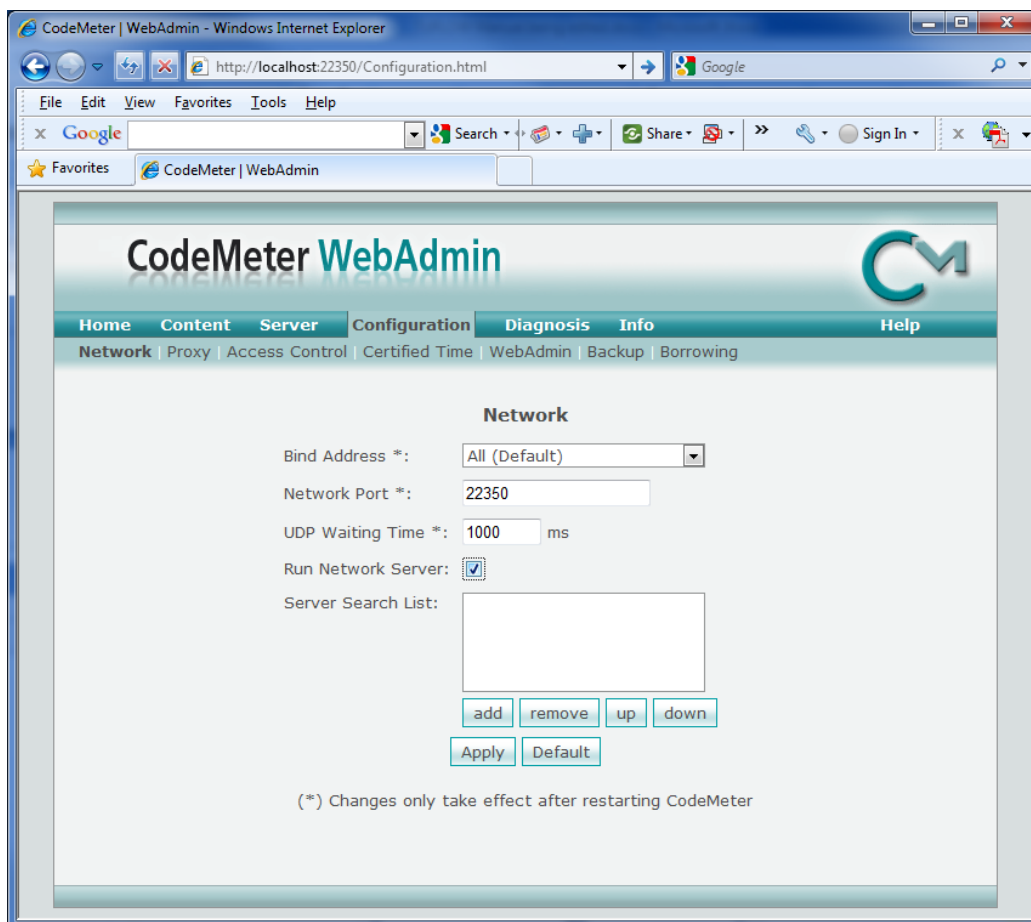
CodeMeter | WebAdmin - Windows Internet Explorer

http://localhost:22350/Configuration.html

Google

File Edit View Favorites Tools Help

x Google Search Share » Sign In x

Favorites CodeMeter | WebAdmin

CodeMeter WebAdmin

CM

Home Content Server Configuration Diagnosis Info Help

Network | Proxy | Access Control | Certified Time | WebAdmin | Backup | Borrowing

Network

Bind Address *: All (Default)

Network Port *: 22350

UDP Waiting Time *: 1000 ms

Run Network Server:

Server Search List:

add remove up down

Apply Default

(*) Changes only take effect after restarting CodeMeter